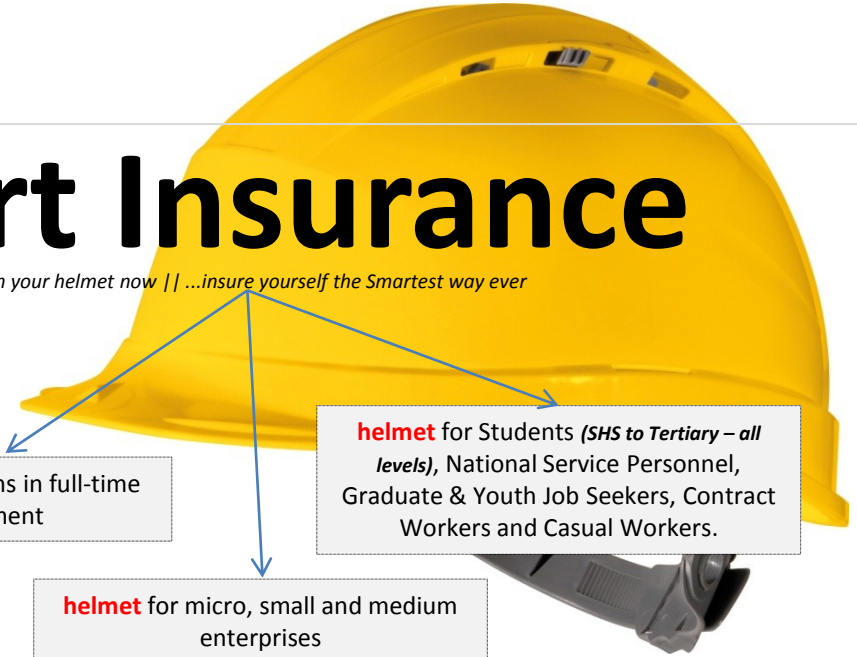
rt Insurance

n your helmet now || ...insure yourself the Smartest way ever

helmet for Students *(SHS to Tertiary – all levels)*, National Service Personnel, Graduate & Youth Job Seekers, Contract Workers and Casual Workers.

ns in full-time
ment

helmet for micro, small and medium enterprises